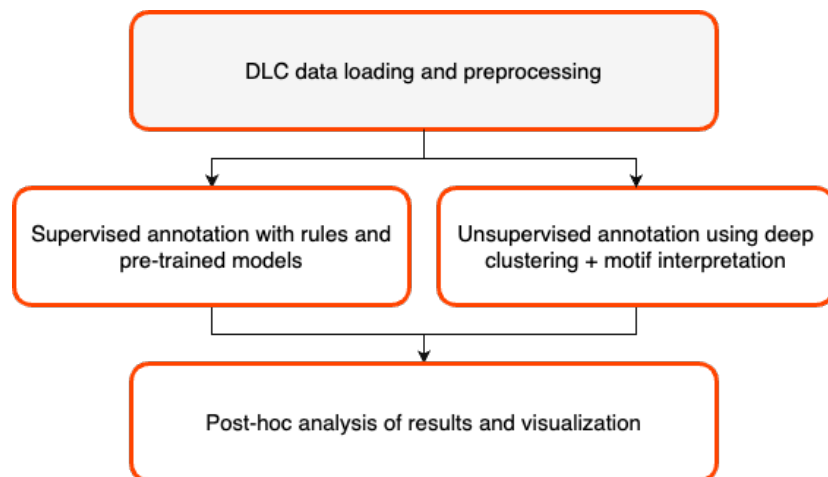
DLC data loading and preprocessing

Supervised annotation with rules and pre-trained models

Unsupervised annotation using deep clustering + motif interpretation

Post-hoc analysis of results and visualization